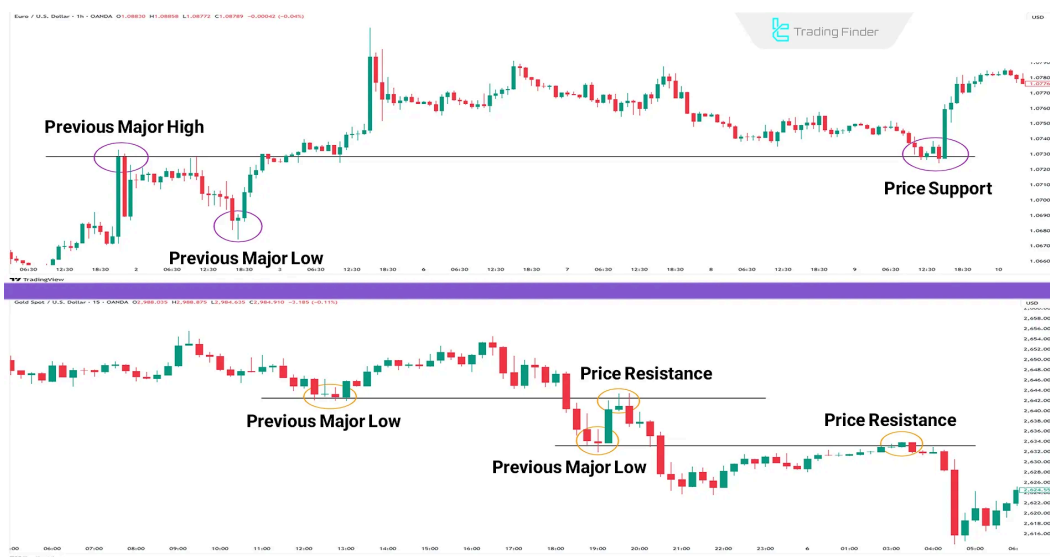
Euro / U.S. Dollar · 1h · OANDA O1.08830 H1.08858 L1.08772 C1.08789 −0.00042 (−0.04%)

Trading Finder

USD

Previous Major High

Previous Major Low

Price Support

1.0780
1.0770
1.0760
1.0750
1.0740
1.0730
1.0720
1.0710
1.0700
1.0690
1.0680
1.0670
1.0660

06:30 12:30 18:30 2 06:30 12:30 18:30 3 06:30 12:30 18:30 6 06:30 12:30 18:30 7 06:30 12:30 18:30 8 06:30 12:30 18:30 9 06:30 12:30 18:30 10

TradingView

Gold Spot / U.S. Dollar · 15 · OANDA O2,988.035 H2,988.875 L2,984.635 C2,984.910 −3.185 (−0.11%)

USD

Price Resistance

Previous Major Low

Price Resistance

Previous Major Low

2,656.00
2,654.00
2,652.00
2,650.00
2,648.00
2,646.00
2,644.00
2,642.00
2,640.00
2,638.00
2,636.00
2,634.00
2,632.00
2,630.00
2,628.00
2,626.00
2,624.00
2,622.00
2,620.00
2,618.00
2,616.00

06:00 07:00 08:00 09:00 10:00 11:00 12:00 13:00 14:00 15:00 16:00 17:00 18:00 19:00 20:00 21:00 22:00 23:00 6 01:00 02:00 03:00 04:00 05:00 06: